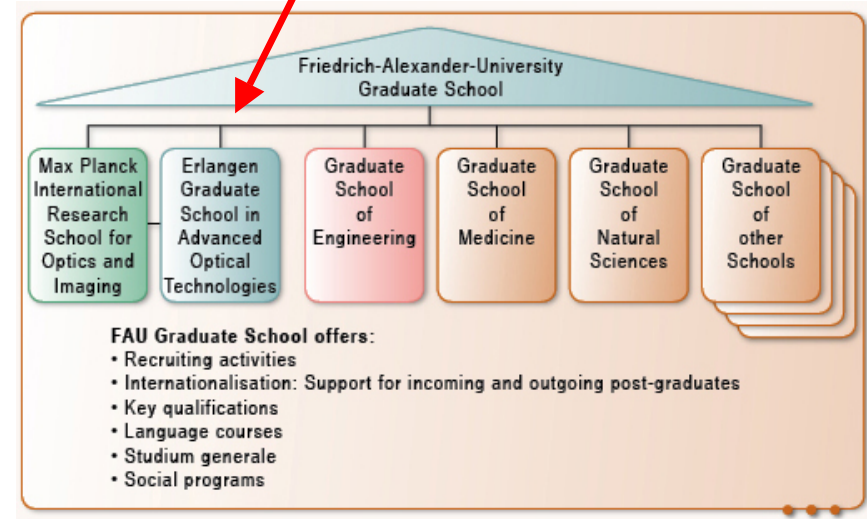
Friedrich-Alexander-University Graduate School

Max Planck International Research School for Optics and Imaging

Erlangen Graduate School in Advanced Optical Technologies

Graduate School of Engineering

Graduate School of Medicine

Graduate School of Natural Sciences

Graduate School of other Schools

FAU Graduate School offers:
• Recruiting activities
• Internationalisation: Support for incoming and outgoing post-graduates
• Key qualifications
• Language courses
• Studium generale
• Social programs